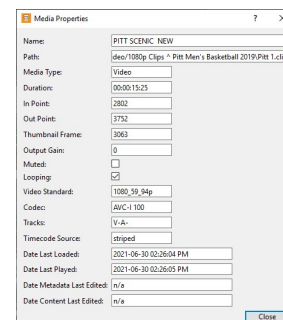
Media Properties ? ×

| | |
|---|---|
| Name: | PITT SCENIC NEW |
| Path: | deo/1080p Clips ^ Pitt Men's Basketball 2019\Pitt 1.cli |
| Media Type: | Video |
| Duration: | 00:00:15:25 |
| In Point: | 2802 |
| Out Point: | 3752 |
| Thumbnail Frame: | 3063 |
| Output Gain: | 0 |
| Muted: | ☐ |
| Looping: | ☑ |
| Video Standard: | 1080_59_94p |
| Codec: | AVC-I 100 |
| Tracks: | V-A- |
| Timecode Source: | striped |
| Date Last Loaded: | 2021-06-30 02:26:04 PM |
| Date Last Played: | 2021-06-30 02:26:05 PM |
| Date Metadata Last Edited: | n/a |
| Date Content Last Edited: | n/a |

Close